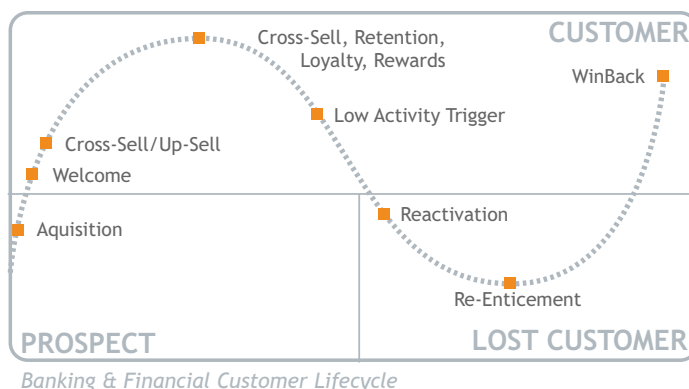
CUSTOMER

Cross-Sell, Retention, Loyalty, Rewards

WinBack

Low Activity Trigger

Cross-Sell/Up-Sell

Welcome

Aquisition

Reactivation

Re-Enticement

PROSPECT

LOST CUSTOMER

Banking & Financial Customer Lifecycle